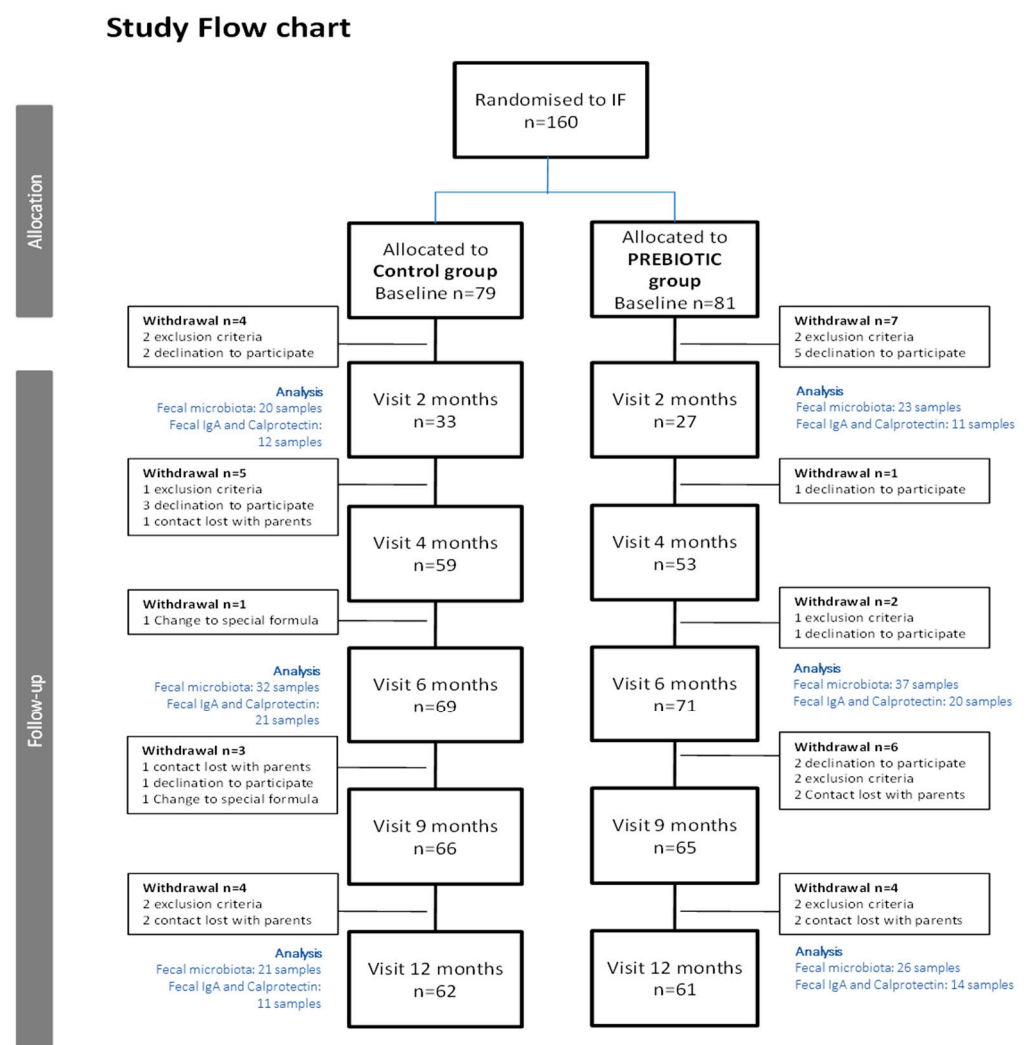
Study Flow chart

Allocation

Randomised to IF
n=160

Allocated to
Control group
Baseline n=79

Allocated to
PREBIOTIC group
Baseline n=81

Withdrawal n=4
2 exclusion criteria
2 declination to participate

Withdrawal n=7
2 exclusion criteria
5 declination to participate

Follow-up

Analysis
Fecal microbiota: 20 samples
Fecal IgA and Calprotectin: 12 samples

Visit 2 months
n=33

Visit 2 months
n=27

Analysis
Fecal microbiota: 23 samples
Fecal IgA and Calprotectin: 11 samples

Withdrawal n=5
1 exclusion criteria
3 declination to participate
1 contact lost with parents

Withdrawal n=1
1 declination to participate

Visit 4 months
n=59

Visit 4 months
n=53

Withdrawal n=1
1 Change to special formula

Withdrawal n=2
1 exclusion criteria
1 declination to participate

Analysis
Fecal microbiota: 32 samples
Fecal IgA and Calprotectin: 21 samples

Visit 6 months
n=69

Visit 6 months
n=71

Analysis
Fecal microbiota: 37 samples
Fecal IgA and Calprotectin: 20 samples

Withdrawal n=3
1 contact lost with parents
1 declination to participate
1 Change to special formula

Withdrawal n=6
2 declination to participate
2 exclusion criteria
2 Contact lost with parents

Visit 9 months
n=66

Visit 9 months
n=65

Withdrawal n=4
2 exclusion criteria
2 contact lost with parents

Withdrawal n=4
2 exclusion criteria
2 contact lost with parents

Analysis
Fecal microbiota: 21 samples
Fecal IgA and Calprotectin: 11 samples

Visit 12 months
n=62

Visit 12 months
n=61

Analysis
Fecal microbiota: 26 samples
Fecal IgA and Calprotectin: 14 samples